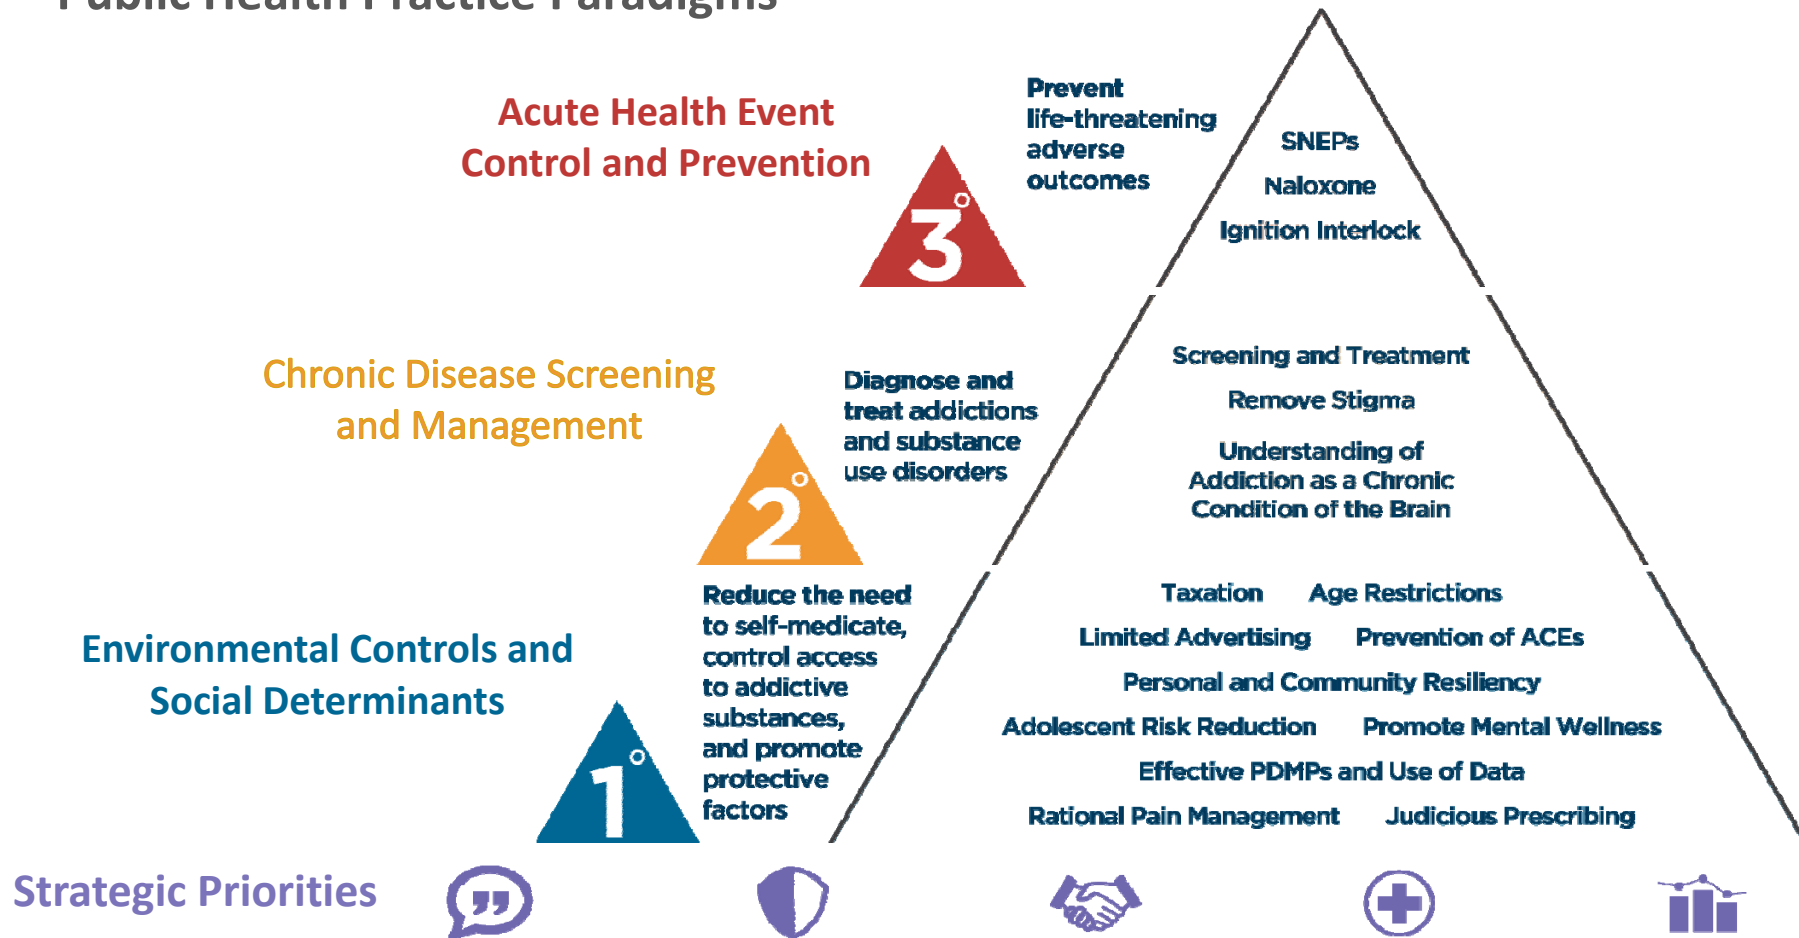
Public Health Practice Paradigms

Acute Health Event Control and Prevention

3°

Prevent life-threatening adverse outcomes

SNEPs

Naloxone

Ignition Interlock

Chronic Disease Screening and Management

2°

Diagnose and treat addictions and substance use disorders

Screening and Treatment

Remove Stigma

Understanding of Addiction as a Chronic Condition of the Brain

Environmental Controls and Social Determinants

1°

Reduce the need to self-medicate, control access to addictive substances, and promote protective factors

Taxation Age Restrictions

Limited Advertising Prevention of ACEs

Personal and Community Resiliency

Adolescent Risk Reduction Promote Mental Wellness

Effective PDMPs and Use of Data

Rational Pain Management Judicious Prescribing

Strategic Priorities